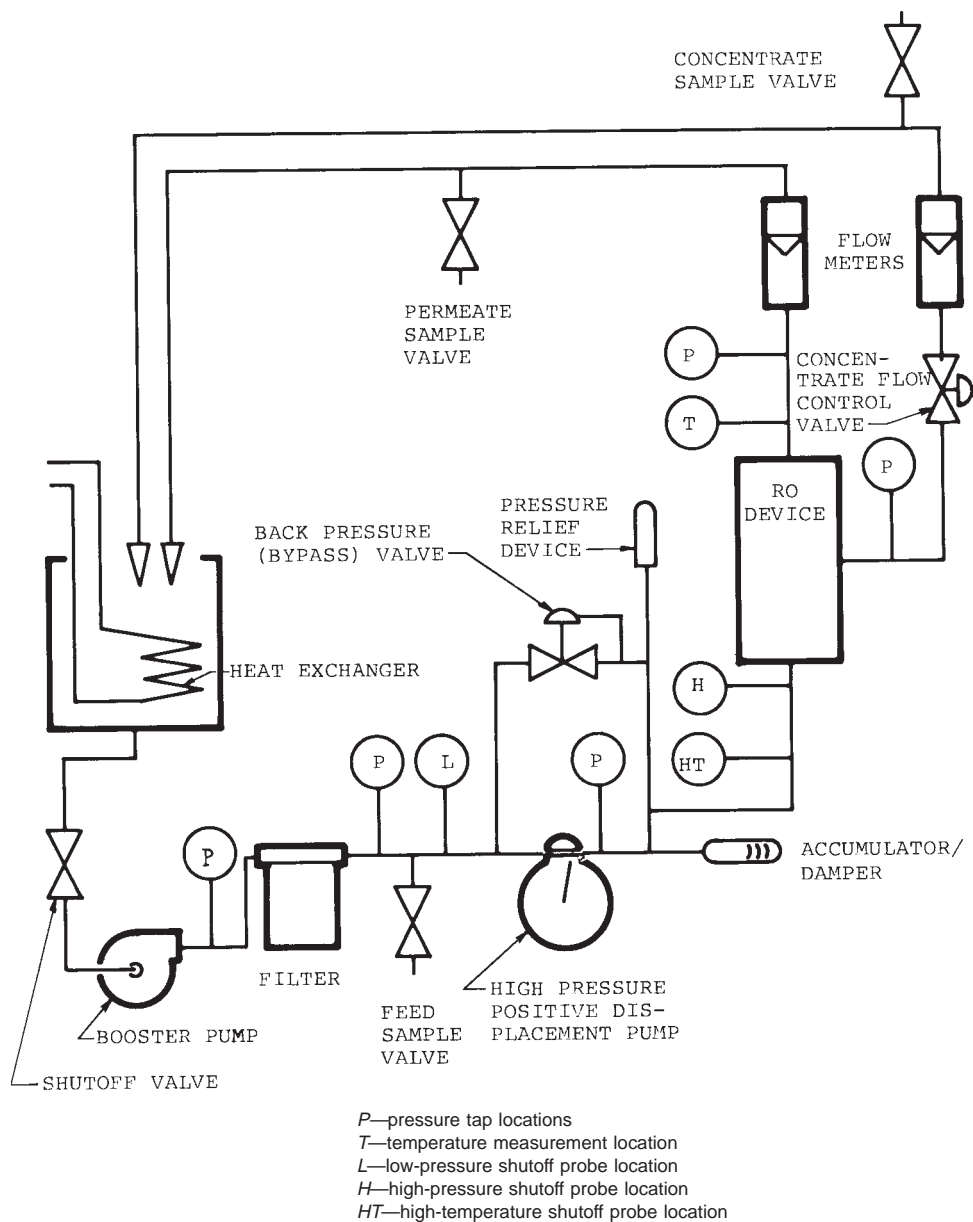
CONCENTRATE SAMPLE VALVE

FLOW METERS

PERMEATE SAMPLE VALVE

P

CONCENTRATE FLOW CONTROL VALVE

T

RO DEVICE

P

PRESSURE RELIEF DEVICE

BACK PRESSURE (BYPASS) VALVE

HEAT EXCHANGER

H

P

L

P

HT

P

ACCUMULATOR/ DAMPER

FILTER

FEED SAMPLE VALVE

HIGH PRESSURE POSITIVE DISPLACEMENT PUMP

BOOSTER PUMP

SHUTOFF VALVE

P—pressure tap locations
T—temperature measurement location
L—low-pressure shutoff probe location
H—high-pressure shutoff probe location
HT—high-temperature shutoff probe location